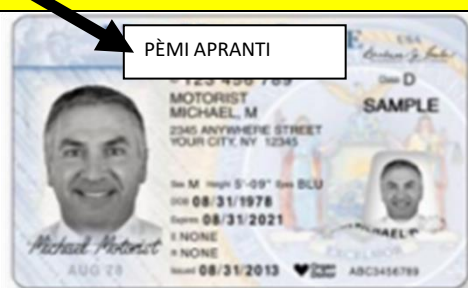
PÈMI APRANTI

USA

D

SAMPLE

123 456 789

MOTORIST
MICHAEL, M
2345 ANYWHERE STREET
YOUR CITY, NY 12345

Sex M Height 5'-09" Eyes BLU
DOB 08/31/1978
Expires 08/31/2021
E NONE
R NONE
Issued 08/31/2013

ABC3456789

Michael Motorist

AUG 78

EXCELSIOR